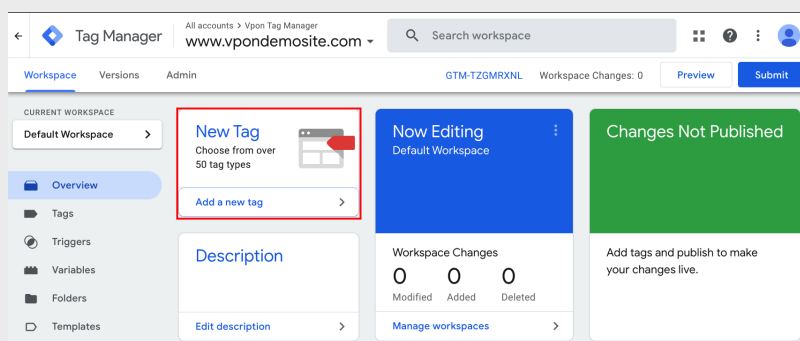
Tag Manager
All accounts > Vpon Tag Manager
www.vpondemosite.com
Search workspace

Workspace
Versions
Admin
GTM-TZGMRXNL
Workspace Changes: 0
Preview
Submit

CURRENT WORKSPACE
Default Workspace

Overview
Tags
Triggers
Variables
Folders
Templates

New Tag
Choose from over 50 tag types
Add a new tag

Now Editing
Default Workspace

Changes Not Published

Add tags and publish to make your changes live.

Description
Edit description

Workspace Changes
0
Modified
0
Added
0
Deleted
Manage workspaces